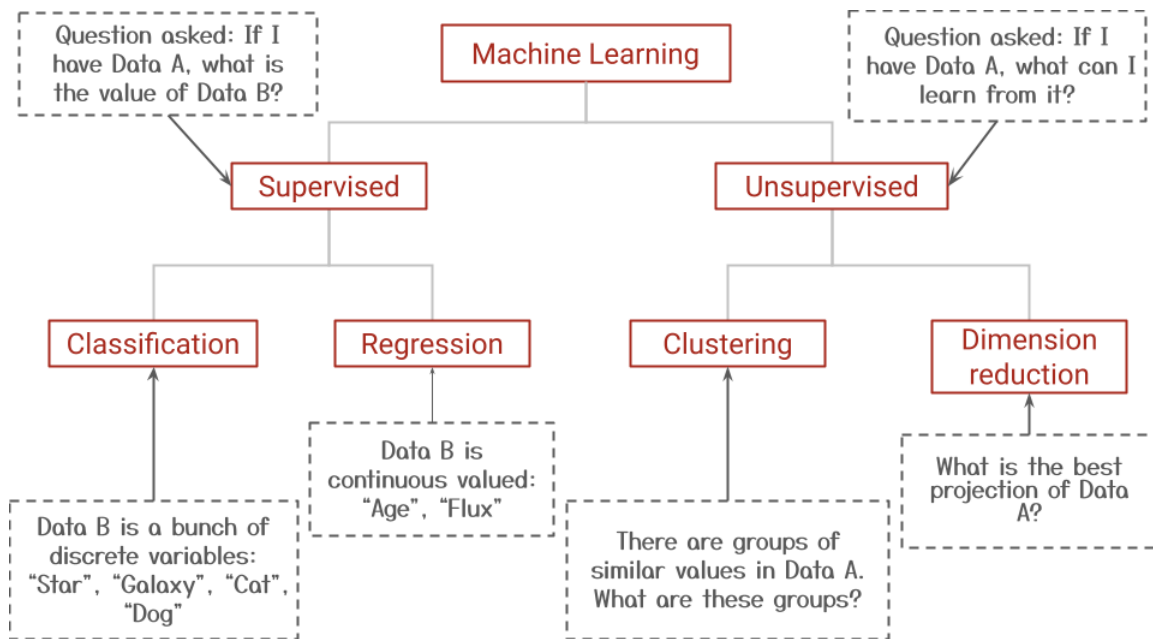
Question asked: If I have Data A, what is the value of Data B?

Machine Learning

Question asked: If I have Data A, what can I learn from it?

Supervised

Unsupervised

Classification

Regression

Clustering

Dimension reduction

Data B is continuous valued: “Age”, “Flux”

What is the best projection of Data A?

Data B is a bunch of discrete variables: “Star”, “Galaxy”, “Cat”, “Dog”

There are groups of similar values in Data A. What are these groups?